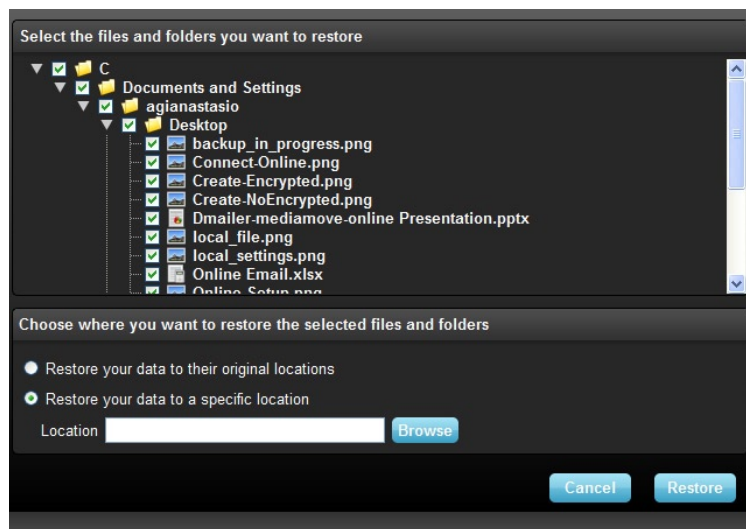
Select the files and folders you want to restore

C
Documents and Settings
agianastasio
Desktop
backup_in_progress.png
Connect-Online.png
Create-Encrypted.png
Create-NoEncrypted.png
Dmailer-mediamove-online Presentation.pptx
local_file.png
local_settings.png
Online Email.xlsx
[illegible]

Choose where you want to restore the selected files and folders

Restore your data to their original locations

Restore your data to a specific location

Location Browse

Cancel Restore